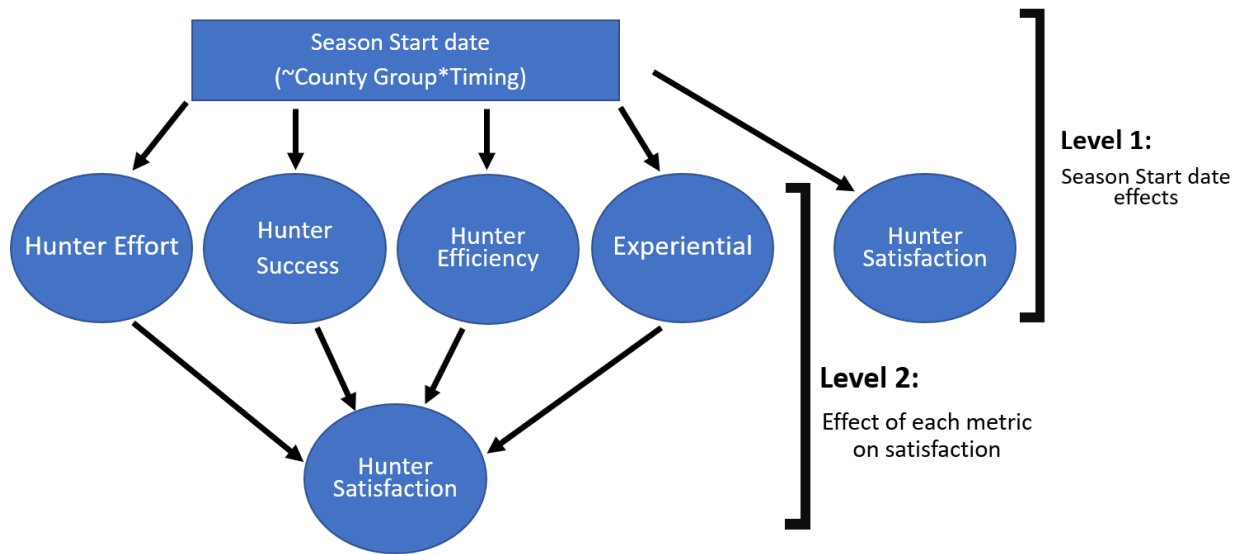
Season Start date
(~County Group*Timing)

Hunter Effort

Hunter Success

Hunter Efficiency

Experiential

Hunter Satisfaction

Level 1:
Season Start date effects

Hunter Satisfaction

Level 2:
Effect of each metric on satisfaction